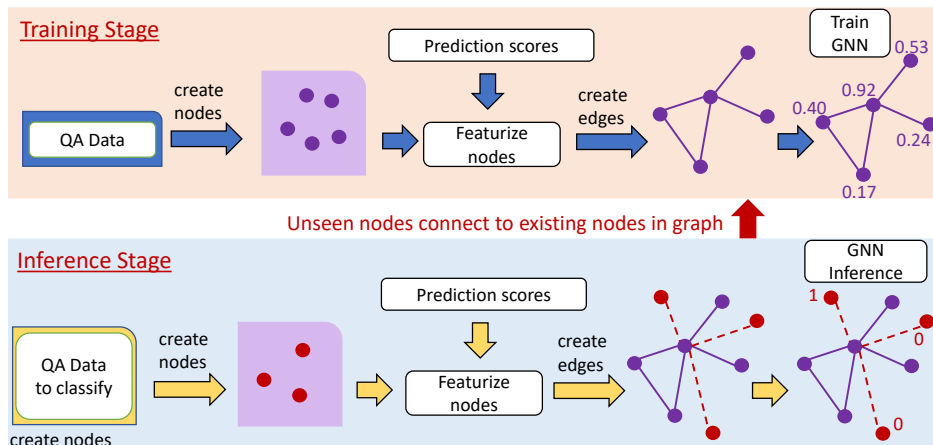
Training Stage

Train GNN

Prediction scores

create nodes

QA Data

Featurize nodes

create edges

0.53

0.92

0.40

0.24

0.17

Unseen nodes connect to existing nodes in graph

Inference Stage

GNN Inference

Prediction scores

1

create nodes

QA Data to classify

Featurize nodes

create edges

0

0

create nodes